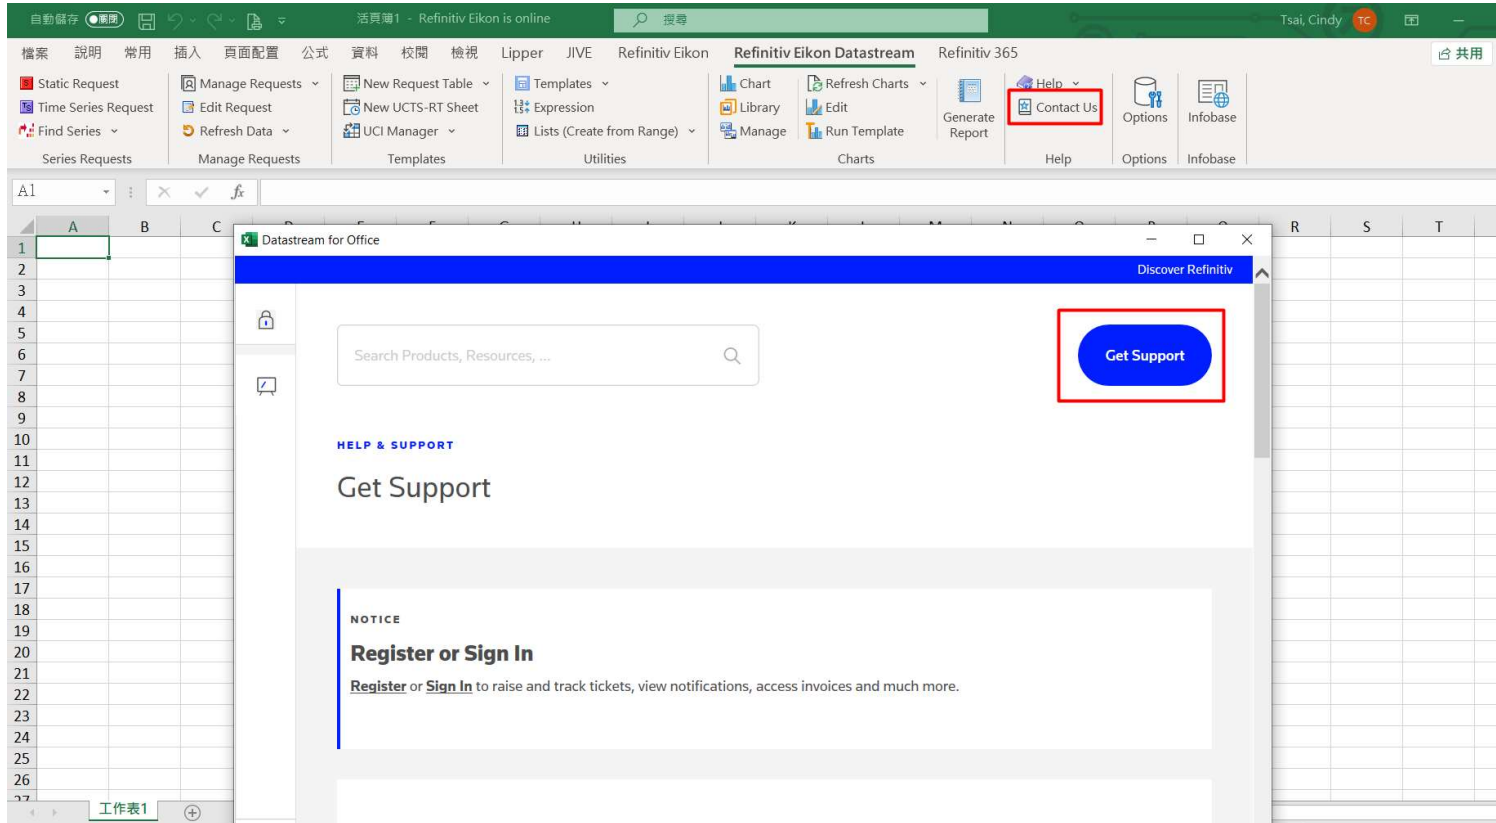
自動儲存 關閉 活頁簿1 - Refinitiv Eikon is online 搜尋 Tsai, Cindy TC

檔案 說明 常用 插入 頁面配置 公式 資料 校閱 檢視 Lipper JIVE Refinitiv Eikon Refinitiv Eikon Datastream Refinitiv 365 共用

Static Request
Time Series Request
Find Series
Series Requests

Manage Requests
Edit Request
Refresh Data
Manage Requests

New Request Table
New UCTS-RT Sheet
UCI Manager
Templates

Templates
Expression
Lists (Create from Range)
Utilities

Chart
Library
Manage
Refresh Charts
Edit
Run Template
Charts

Generate Report

Help
Contact Us
Help

Options
Options

Infobase
Infobase

A1 fx

A B C R S T

1 2 3 4 5 6 7 8 9 10 11 12 13 14 15 16 17 18 19 20 21 22 23 24 25 26

Datastream for Office

Discover Refinitiv

Search Products, Resources, ...

Get Support

HELP & SUPPORT

Get Support

NOTICE

Register or Sign In

Register or Sign In to raise and track tickets, view notifications, access invoices and much more.

工作表1